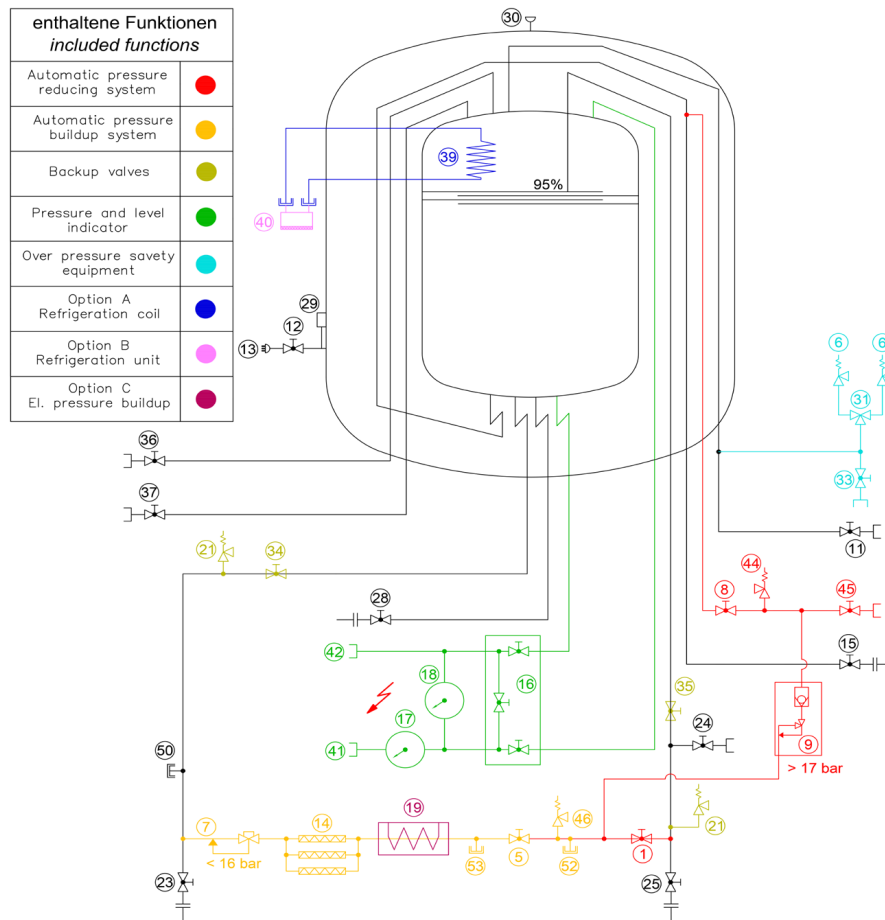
| enthaltene Funktionen *included functions* | |
|---|---|
| Automatic pressure reducing system | |
| Automatic pressure buildup system | |
| Backup valves | |
| Pressure and level indicator | |
| Over pressure savety equipment | |
| Option A Refrigeration coil | |
| Option B Refrigeration unit | |
| Option C El. pressure buildup | |

30
39
95%
40
29
12
13
6
6
31
33
36
37
11
21
34
44
8
45
28
15
42
16
18
17
35
24
9
41
> 17 bar
50
7
14
19
46
21
< 16 bar
53
5
52
1
23
25